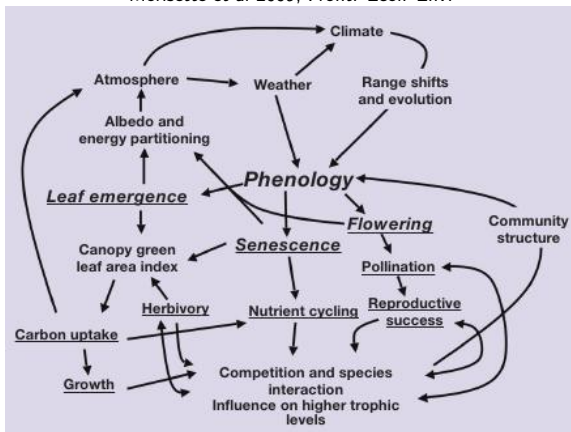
Morisette et al 2008, Front. Ecol. Env.

Climate

Atmosphere

Weather

Range shifts and evolution

Albedo and energy partitioning

Phenology

Leaf emergence

Flowering

Community structure

Senescence

Canopy green leaf area index

Pollination

Herbivory

Reproductive success

Nutrient cycling

Carbon uptake

Growth

Competition and species interaction

Influence on higher trophic levels